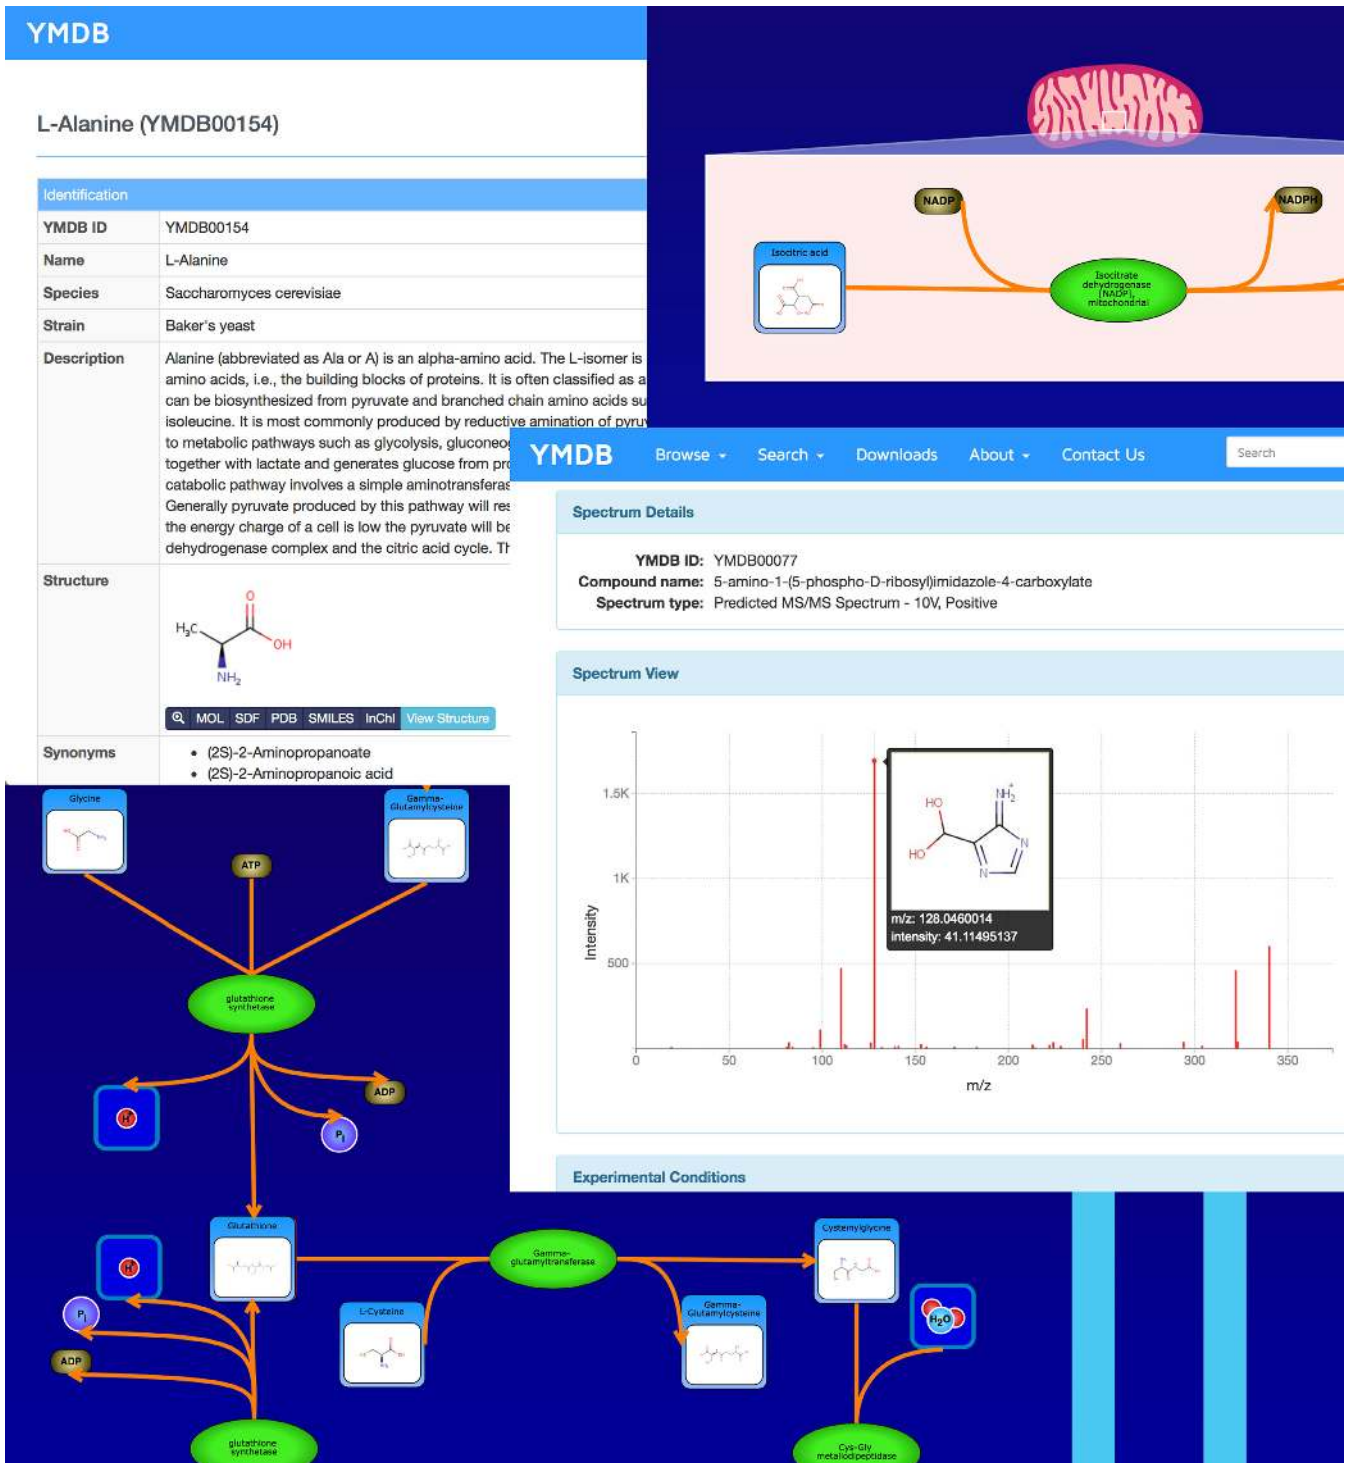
YMDB

L-Alanine (YMDB00154)

| Identification | |
|---|---|
| YMDB ID | YMDB00154 |
| Name | L-Alanine |
| Species | Saccharomyces cerevisiae |
| Strain | Baker's yeast |
| Description | Alanine (abbreviated as Ala or A) is an alpha-amino acid. The L-isomer is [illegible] amino acids, i.e., the building blocks of proteins. It is often classified as a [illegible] can be biosynthesized from pyruvate and branched chain amino acids su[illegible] isoleucine. It is most commonly produced by reductive amination of pyru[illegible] to metabolic pathways such as glycolysis, gluconeo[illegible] together with lactate and generates glucose from pr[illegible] catabolic pathway involves a simple aminotransferas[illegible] Generally pyruvate produced by this pathway will res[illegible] the energy charge of a cell is low the pyruvate will be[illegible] dehydrogenase complex and the citric acid cycle. Th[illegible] |
| Structure | $H_3C$ O OH $NH_2$ MOL SDF PDB SMILES InChI View Structure |
| Synonyms | • (2S)-2-Aminopropanoate • (2S)-2-Aminopropanoic acid |

NADP NADPH Isocitric acid Isocitrate dehydrogenase (NADP), mitochondrial

YMDB Browse Search Downloads About Contact Us Search

Spectrum Details

YMDB ID: YMDB00077
Compound name: 5-amino-1-(5-phospho-D-ribosyl)imidazole-4-carboxylate
Spectrum type: Predicted MS/MS Spectrum - 10V, Positive

Spectrum View

HO $NH_2^+$ HO N N
m/z: 128.0460014
intensity: 41.11495137

1.5K 1K 500 Intensity 0 50 100 150 200 250 300 350 m/z

Experimental Conditions

Glycine ATP Gamma-Glutamylcysteine glutathione synthetase $H^+$ ADP $P_i$ Glutathione $H^+$ $P_i$ ADP glutathione synthetase L-Cysteine Gamma-glutamyltransferase Gamma-Glutamylcysteine Cysteinylglycine $H_2O$ Cys-Gly metallodipeptidase